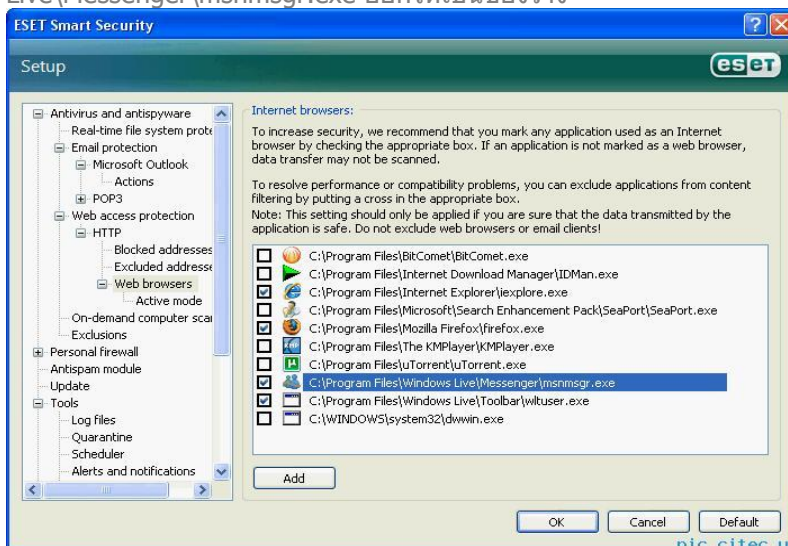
Live\Messenger\msnmsgr.exe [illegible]

ESET Smart Security

Setup

eset

Antivirus and antispyware
Real-time file system prote
Email protection
Microsoft Outlook
Actions
POP3
Web access protection
HTTP
Blocked addresses
Excluded addresse
Web browsers
Active mode
On-demand computer scal
Exclusions
Personal firewall
Antispam module
Update
Tools
Log files
Quarantine
Scheduler
Alerts and notifications

Internet browsers:

To increase security, we recommend that you mark any application used as an Internet browser by checking the appropriate box. If an application is not marked as a web browser, data transfer may not be scanned.

To resolve performance or compatibility problems, you can exclude applications from content filtering by putting a cross in the appropriate box.
Note: This setting should only be applied if you are sure that the data transmitted by the application is safe. Do not exclude web browsers or email clients!

C:\Program Files\BitComet\BitComet.exe
C:\Program Files\Internet Download Manager\IDMan.exe
C:\Program Files\Internet Explorer\iexplore.exe
C:\Program Files\Microsoft\Search Enhancement Pack\SeaPort\SeaPort.exe
C:\Program Files\Mozilla Firefox\firefox.exe
C:\Program Files\The KMPlayer\KMPlayer.exe
C:\Program Files\uTorrent\uTorrent.exe
C:\Program Files\Windows Live\Messenger\msnmsgr.exe
C:\Program Files\Windows Live\Toolbar\wltuser.exe
C:\WINDOWS\system32\dwwin.exe

Add

OK
Cancel
Default

pic.sitec.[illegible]